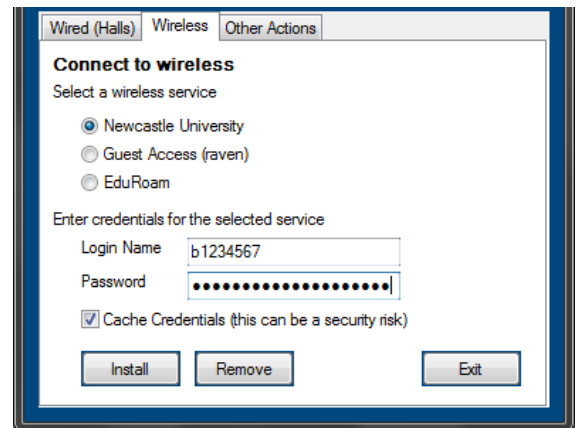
Wired (Halls) Wireless Other Actions

Connect to wireless

Select a wireless service

Newcastle University

Guest Access (raven)

EduRoam

Enter credentials for the selected service

Login Name b1234567

Password ••••••••••••••••••••

Cache Credentials (this can be a security risk)

Install Remove Exit